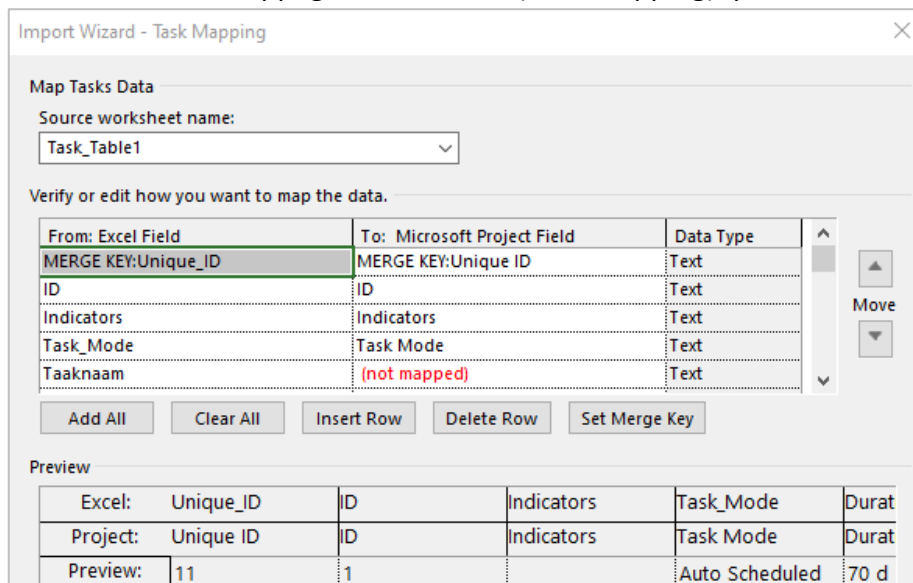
Import Wizard - Task Mapping

Map Tasks Data

Source worksheet name:

Task_Table1

Verify or edit how you want to map the data.

| From: Excel Field | To: Microsoft Project Field | Data Type |
|---|---|---|
| MERGE KEY:Unique_ID | MERGE KEY:Unique ID | Text |
| ID | ID | Text |
| Indicators | Indicators | Text |
| Task_Mode | Task Mode | Text |
| Taaknaam | (not mapped) | Text |

Move

Add All Clear All Insert Row Delete Row Set Merge Key

Preview

| Excel: | Unique_ID | ID | Indicators | Task_Mode | Durat |
|---|---|---|---|---|---|
| Project: | Unique ID | ID | Indicators | Task Mode | Durat |
| Preview: | 11 | 1 | | Auto Scheduled | 70 d |